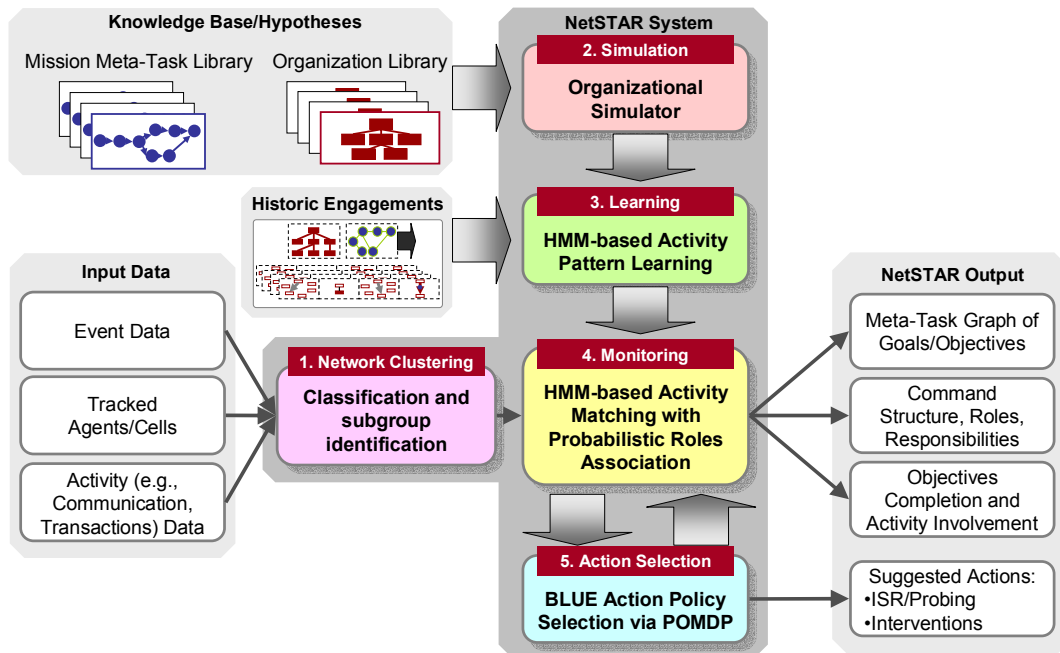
Knowledge Base/Hypotheses

Mission Meta-Task Library

Organization Library

Historic Engagements

Input Data

Event Data

Tracked Agents/Cells

Activity (e.g., Communication, Transactions) Data

NetSTAR System

2. Simulation

Organizational Simulator

3. Learning

HMM-based Activity Pattern Learning

1. Network Clustering

Classification and subgroup identification

4. Monitoring

HMM-based Activity Matching with Probabilistic Roles Association

5. Action Selection

BLUE Action Policy Selection via POMDP

NetSTAR Output

Meta-Task Graph of Goals/Objectives

Command Structure, Roles, Responsibilities

Objectives Completion and Activity Involvement

Suggested Actions:
•ISR/Probing
•Interventions